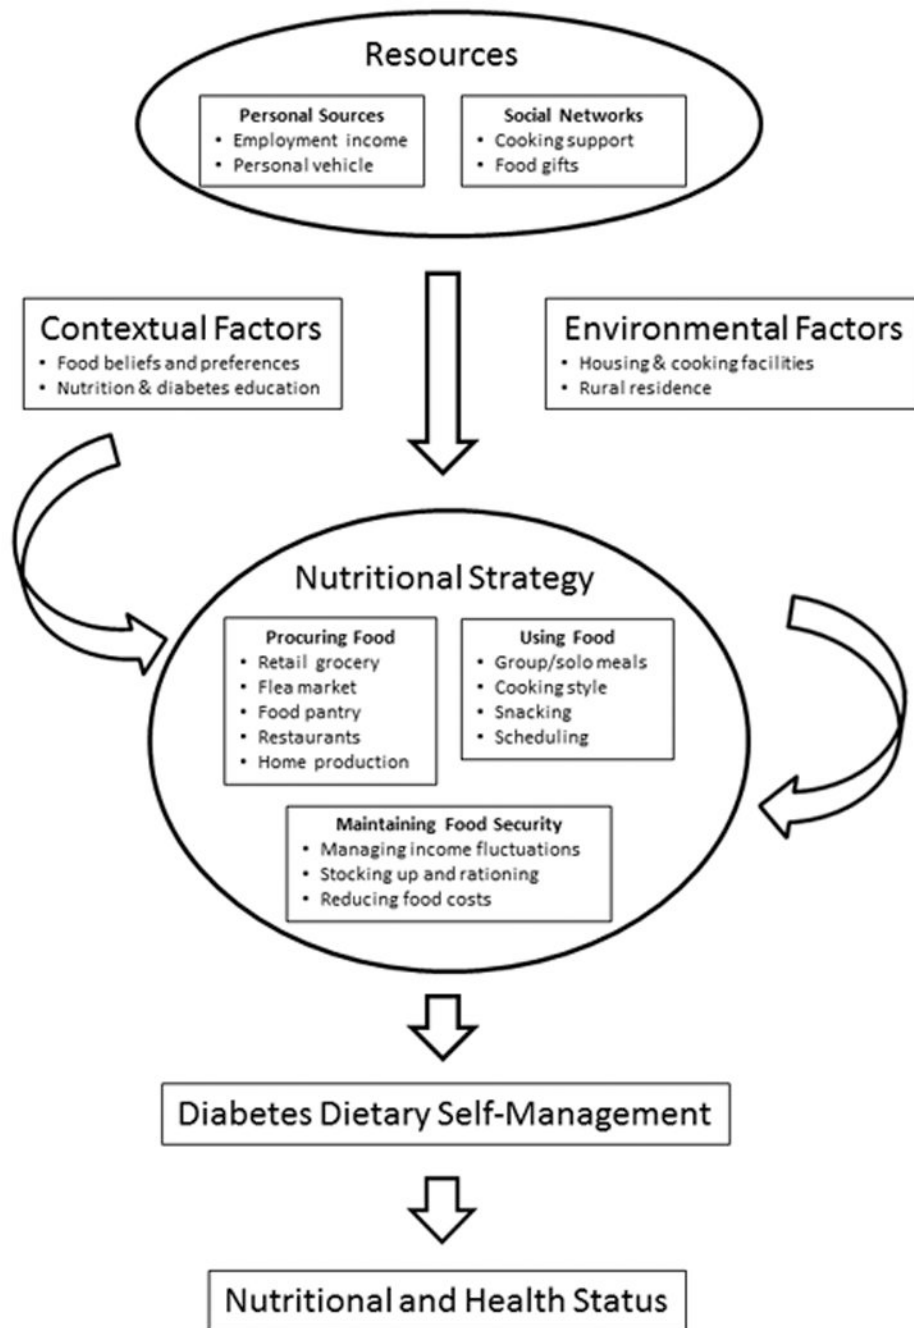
Resources

Personal Sources
• Employment income
• Personal vehicle

Social Networks
• Cooking support
• Food gifts

Contextual Factors
• Food beliefs and preferences
• Nutrition & diabetes education

Environmental Factors
• Housing & cooking facilities
• Rural residence

Nutritional Strategy

Procuring Food
• Retail grocery
• Flea market
• Food pantry
• Restaurants
• Home production

Using Food
• Group/solo meals
• Cooking style
• Snacking
• Scheduling

Maintaining Food Security
• Managing income fluctuations
• Stocking up and rationing
• Reducing food costs

Diabetes Dietary Self-Management

Nutritional and Health Status